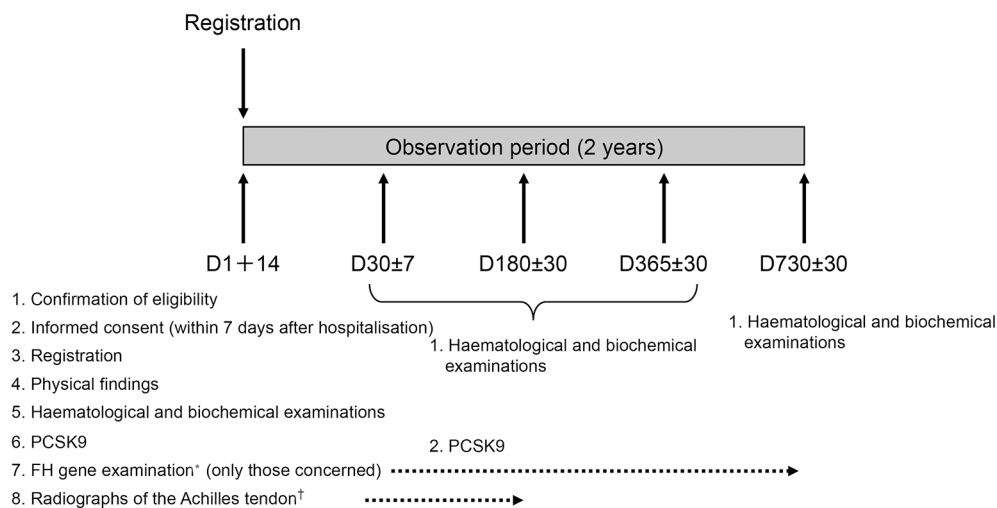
Registration

Observation period (2 years)

D1＋14

D30±7

D180±30

D365±30

D730±30

1. Confirmation of eligibility
2. Informed consent (within 7 days after hospitalisation)
3. Registration
4. Physical findings
5. Haematological and biochemical examinations
6. PCSK9
7. FH gene examination* (only those concerned)
8. Radiographs of the Achilles tendon†

1. Haematological and biochemical examinations

2. PCSK9

1. Haematological and biochemical examinations